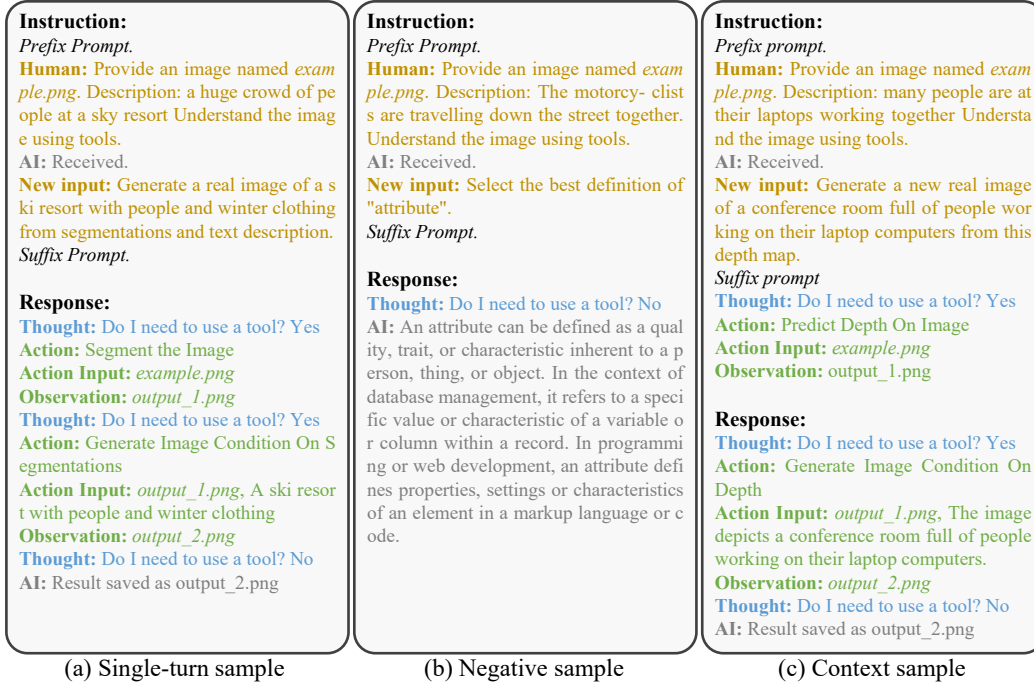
**Instruction:**
*Prefix Prompt.*
**Human:** Provide an image named *exam ple.png*. Description: a huge crowd of pe ople at a sky resort Understand the imag e using tools.
**AI:** Received.
**New input:** Generate a real image of a s ki resort with people and winter clothing from segmentations and text description.
*Suffix Prompt.*

**Response:**
**Thought:** Do I need to use a tool? Yes
**Action:** Segment the Image
**Action Input:** *example.png*
**Observation:** *output_1.png*
**Thought:** Do I need to use a tool? Yes
**Action:** Generate Image Condition On S egmentations
**Action Input:** *output_1.png*, A ski resor t with people and winter clothing
**Observation:** *output_2.png*
**Thought:** Do I need to use a tool? No
**AI:** Result saved as output_2.png

(a) Single-turn sample

**Instruction:**
*Prefix Prompt.*
**Human:** Provide an image named *exam ple.png*. Description: The motorcy- clist s are travelling down the street together. Understand the image using tools.
**AI:** Received.
**New input:** Select the best definition of "attribute".
*Suffix Prompt.*

**Response:**
**Thought:** Do I need to use a tool? No
**AI:** An attribute can be defined as a qual ity, trait, or characteristic inherent to a p erson, thing, or object. In the context of database management, it refers to a speci fic value or characteristic of a variable o r column within a record. In programmi ng or web development, an attribute defi nes properties, settings or characteristics of an element in a markup language or c ode.

(b) Negative sample

**Instruction:**
*Prefix prompt.*
**Human:** Provide an image named *exam ple.png*. Description: many people are at their laptops working together Understa nd the image using tools.
**AI:** Received.
**New input:** Generate a new real image of a conference room full of people wor king on their laptop computers from this depth map.
*Suffix prompt*
**Thought:** Do I need to use a tool? Yes
**Action:** Predict Depth On Image
**Action Input:** *example.png*
**Observation:** output_1.png

**Response:**
**Thought:** Do I need to use a tool? Yes
**Action:** Generate Image Condition On Depth
**Action Input:** *output_1.png*, The image depicts a conference room full of people working on their laptop computers.
**Observation:** *output_2.png*
**Thought:** Do I need to use a tool? No
**AI:** Result saved as output_2.png

(c) Context sample